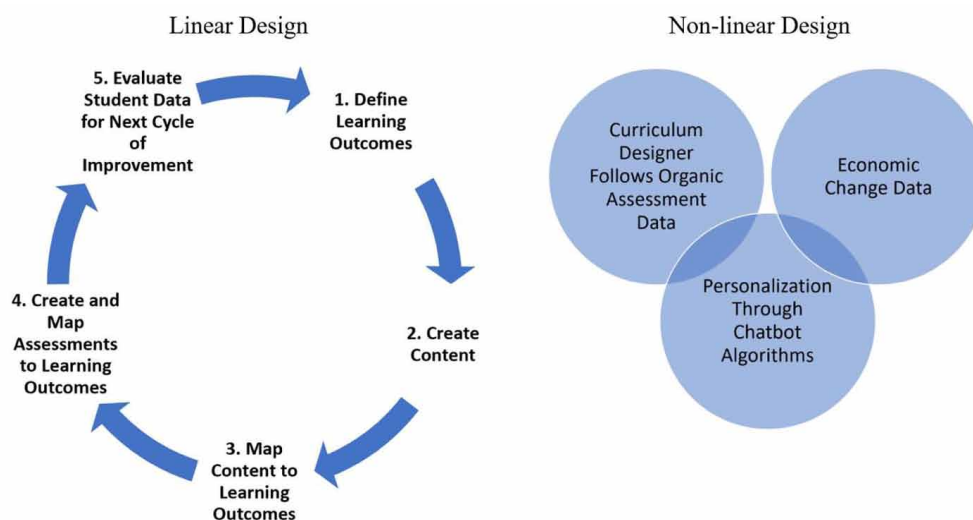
Linear Design

5. Evaluate Student Data for Next Cycle of Improvement

1. Define Learning Outcomes

2. Create Content

3. Map Content to Learning Outcomes

4. Create and Map Assessments to Learning Outcomes

Non-linear Design

Curriculum Designer Follows Organic Assessment Data

Economic Change Data

Personalization Through Chatbot Algorithms